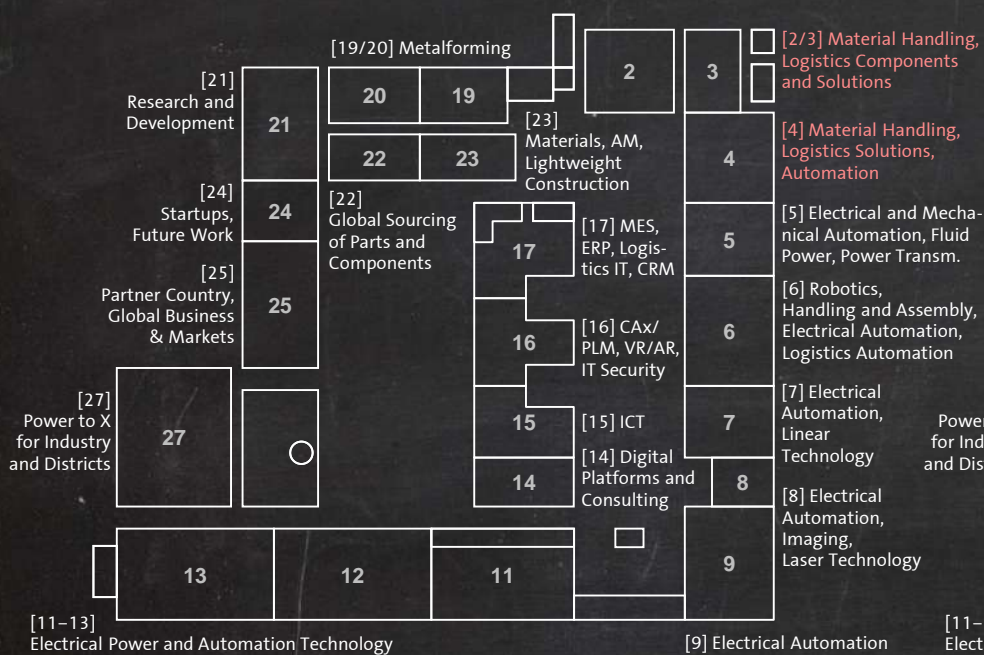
[19/20] Metalforming

[21] Research and Development

21

20

19

2

3

[2/3] Material Handling, Logistics Components and Solutions

22

23

[23] Materials, AM, Lightweight Construction

[4] Material Handling, Logistics Solutions, Automation

4

[24] Startups, Future Work

24

[22] Global Sourcing of Parts and Components

17

[17] MES, ERP, Logistics IT, CRM

5

[5] Electrical and Mechanical Automation, Fluid Power, Power Transm.

[25] Partner Country, Global Business & Markets

25

[6] Robotics, Handling and Assembly, Electrical Automation, Logistics Automation

16

[16] CAx/ PLM, VR/AR, IT Security

6

[27] Power to X for Industry and Districts

27

15

[15] ICT

7

[7] Electrical Automation, Linear Technology

Power for Ind and Dis

14

[14] Digital Platforms and Consulting

8

[8] Electrical Automation, Imaging, Laser Technology

13

12

11

9

[11–13] Electrical Power and Automation Technology

[9] Electrical Automation

[11– Elect